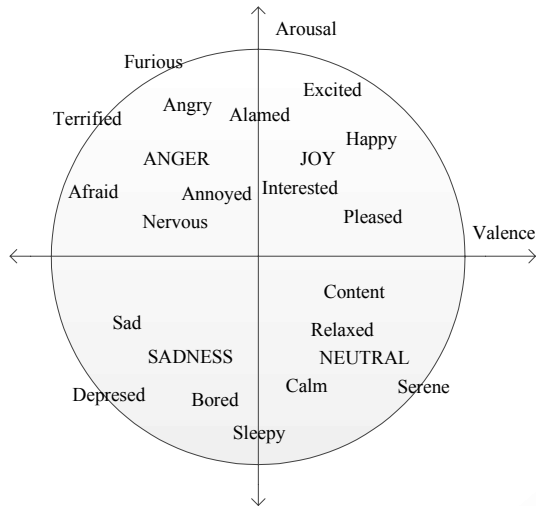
Arousal

Furious

Excited

Angry

Alamed

Terrified

Happy

ANGER

JOY

Afraid

Annoyed

Interested

Pleased

Nervous

Valence

Content

Sad

Relaxed

SADNESS

NEUTRAL

Calm

Serene

Depresed

Bored

Sleepy